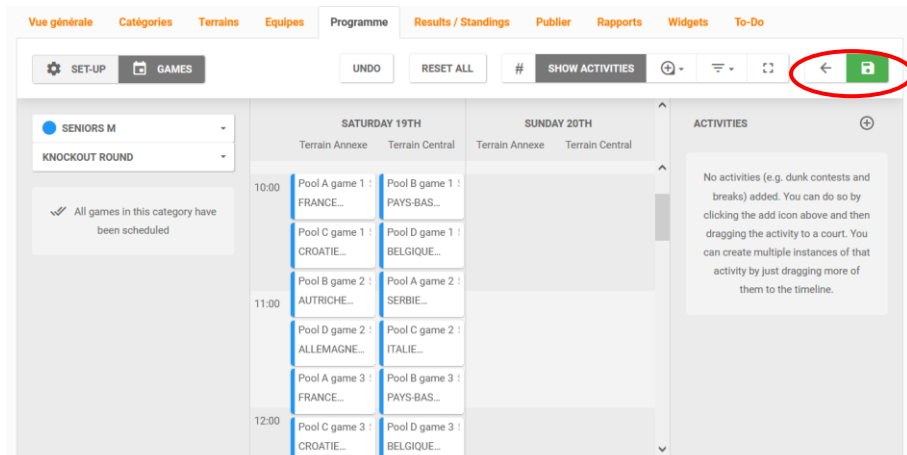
Vue générale Catégories Terrains Equipes Programme Results / Standings Publier Rapports Widgets To-Do

SET-UP GAMES

UNDO RESET ALL # SHOW ACTIVITIES

SENIORS M

KNOCKOUT ROUND

All games in this category have been scheduled

SATURDAY 19TH
Terrain Annexe Terrain Central

SUNDAY 20TH
Terrain Annexe Terrain Central

10:00
Pool A game 1
FRANCE...
Pool B game 1
PAYS-BAS...
Pool C game 1
CROATIE...
Pool D game 1
BELGIQUE...
Pool B game 2
AUTRICHE...
Pool A game 2
SERBIE...

11:00
Pool D game 2
ALLEMAGNE...
Pool C game 2
ITALIE...
Pool A game 3
FRANCE...
Pool B game 3
PAYS-BAS...

12:00
Pool C game 3
CROATIE...
Pool D game 3
BELGIQUE...

ACTIVITIES

No activities (e.g. dunk contests and breaks) added. You can do so by clicking the add icon above and then dragging the activity to a court. You can create multiple instances of that activity by just dragging more of them to the timeline.